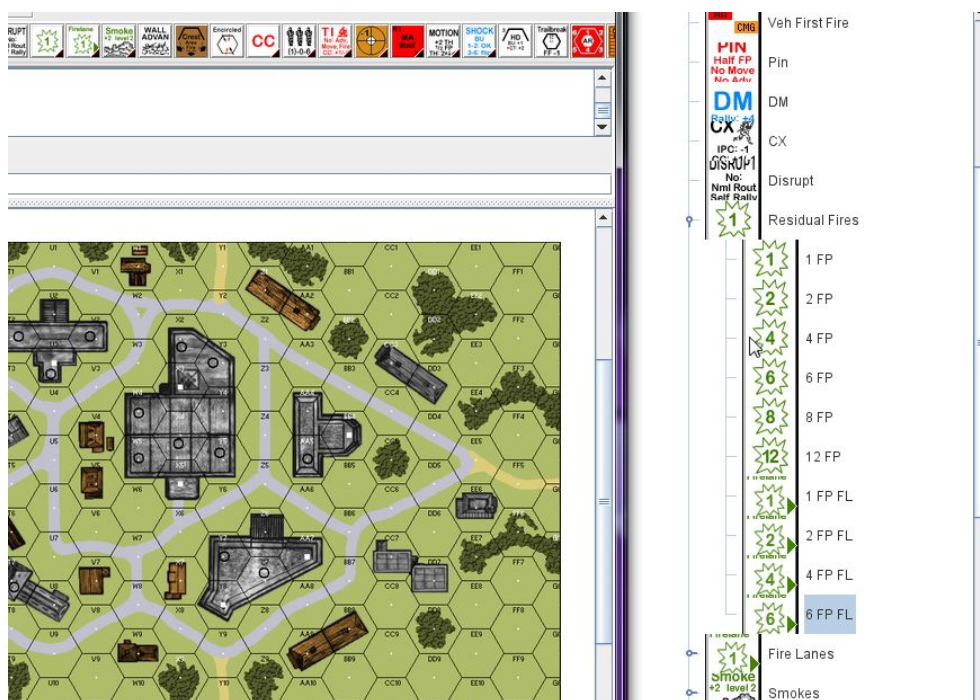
RUPT
1
Firelane
1
Smoke
+2 level2
WALL
ADVAN
Crest
Encircled
CC
(1)-0-4
TI
No Adv.
Move, Fire
MA
Mal
MOTION
SHOCK
HD
Trailbreak
U1 V1 W2 X1 Y1 Z2 AA1 BB1 CC1 DD1 EE1 FF1
V3 W3 X3 Y2 Z3 AA2 BB2 CC2 DD2 EE2 FF2
U4 V4 W4 X4 Y4 Z4 AA4 BB4 CC4 DD4 EE4 FF4
U5 V5 W5 X5 Y5 Z5 AA5 BB5 CC5 DD5 EE5 FF5
U6 V6 W6 X6 Y6 Z6 AA6 BB6 CC6 DD6 EE6 FF6
U7 V7 W7 X7 Y7 Z7 AA7 BB7 CC7 DD7 EE7 FF7
U8 V8 W8 X8 Y8 Z8 AA8 BB8 CC8 DD8 EE8 FF8
U9 V9 W9 X9 Y9 Z9 AA9 BB9 CC9 DD9 EE9 FF9
U10 V10 W10 X10 Y10 Z10 AA10 BB10 CC10 DD10 EE10
CMG
Veh First Fire
PIN
Half FP
No Move
No Adv
Pin
DM
Rally: +4
DM
CX
IPC: -1
CX
DISRUPT
No:
Nml Rout
Self Rally
Disrupt
1
Residual Fires
1
1 FP
2
2 FP
4
4 FP
6
6 FP
8
8 FP
12
12 FP
1
1 FP FL
2
2 FP FL
4
4 FP FL
6
6 FP FL
Firelane
1
Fire Lanes
Smoke
+2 level 2
Smokes